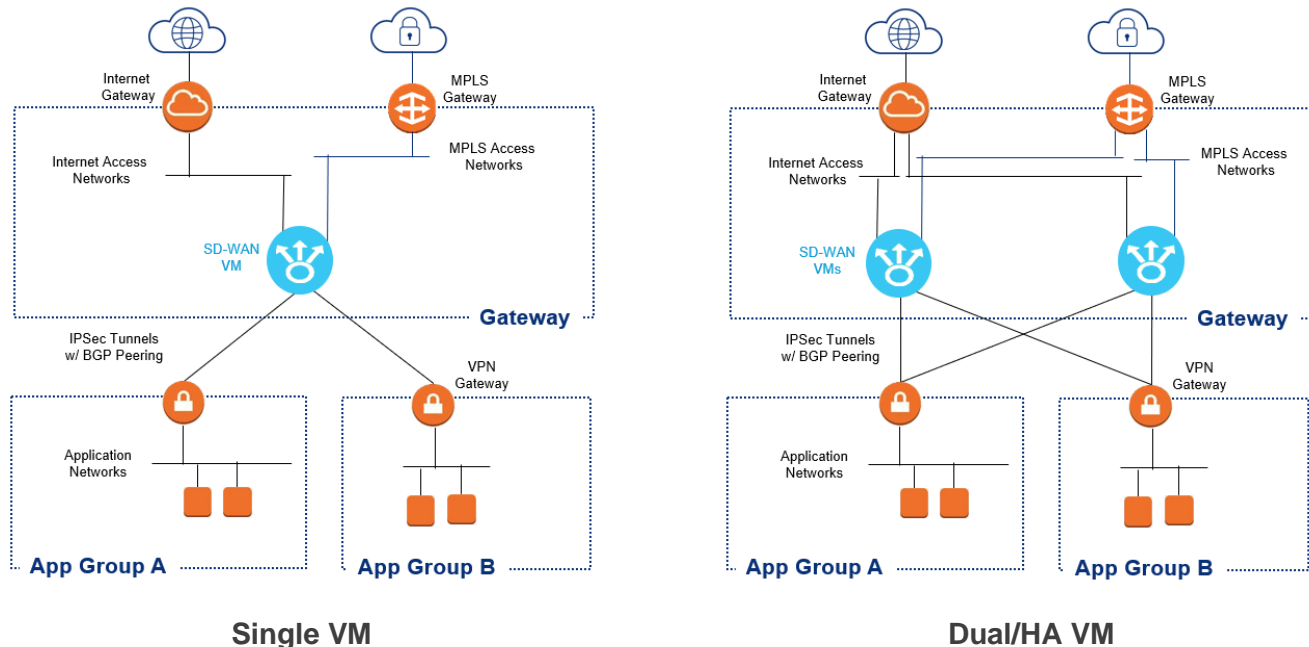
Internet Gateway

MPLS Gateway

Internet Access Networks

MPLS Access Networks

SD-WAN VM

Gateway

IPSec Tunnels w/ BGP Peering

VPN Gateway

Application Networks

App Group A

App Group B

Single VM

Internet Gateway

MPLS Gateway

Internet Access Networks

MPLS Access Networks

SD-WAN VMs

Gateway

IPSec Tunnels w/ BGP Peering

VPN Gateway

Application Networks

App Group A

App Group B

Dual/HA VM